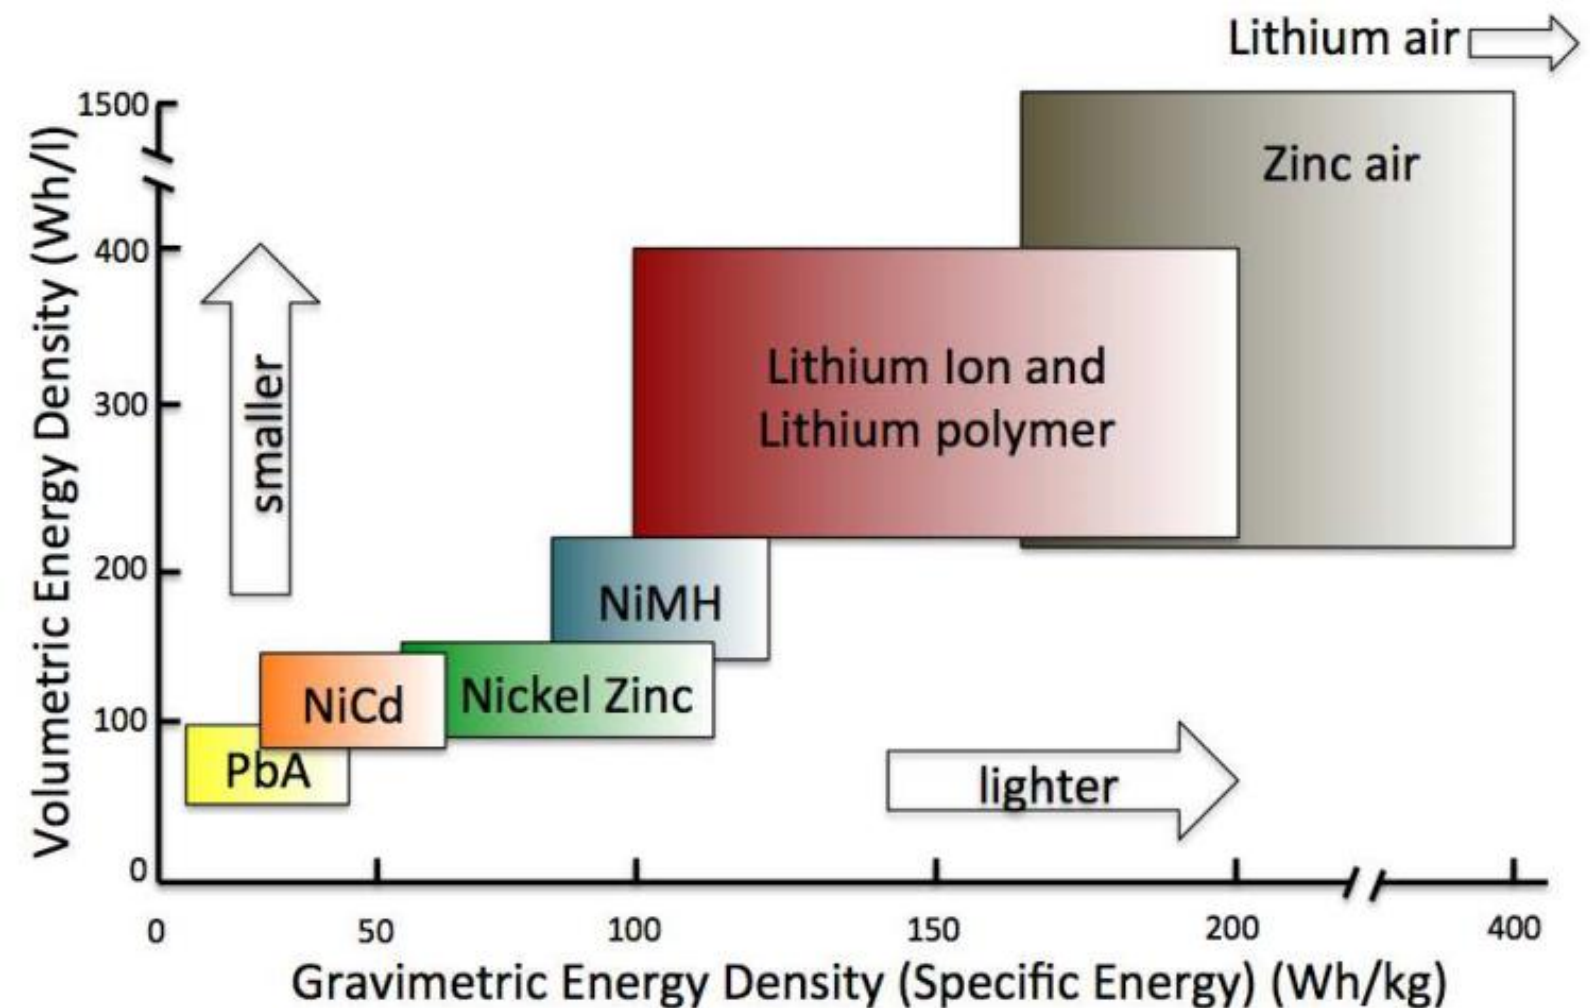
Lithium air

1500

400

300

200

100

0

Volumetric Energy Density (Wh/l)

smaller

Zinc air

Lithium Ion and Lithium polymer

NiMH

NiCd

Nickel Zinc

PbA

lighter

0

50

100

150

200

400

Gravimetric Energy Density (Specific Energy) (Wh/kg)